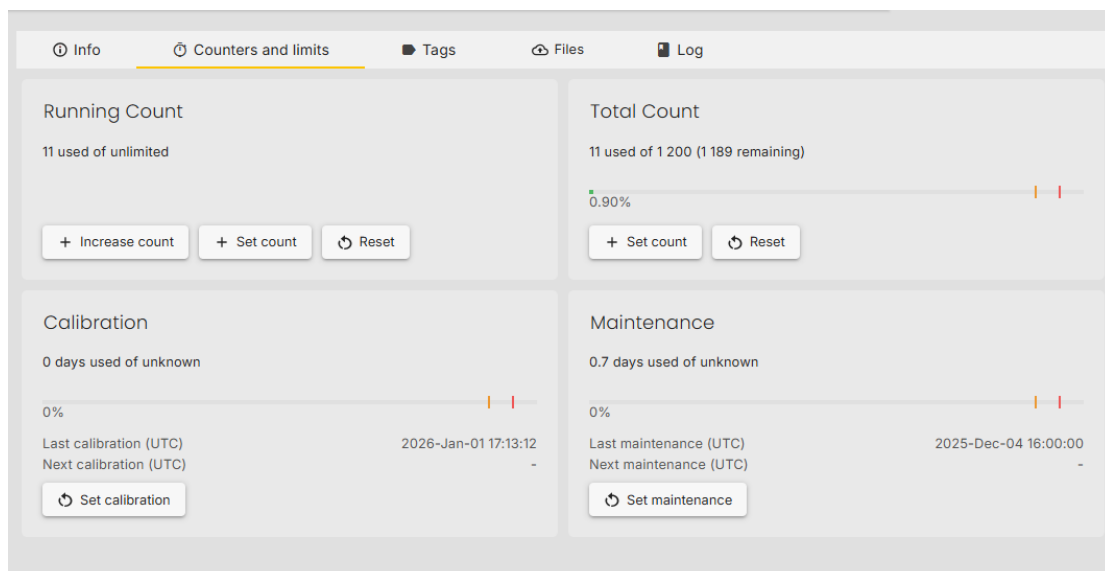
Info | Counters and limits | Tags | Files | Log

Running Count

11 used of unlimited

+ Increase count | + Set count | Reset

Total Count

11 used of 1 200 (1 189 remaining)

0.90%

+ Set count | Reset

Calibration

0 days used of unknown

0%

Last calibration (UTC) 2026-Jan-01 17:13:12
Next calibration (UTC) -

Set calibration

Maintenance

0.7 days used of unknown

0%

Last maintenance (UTC) 2025-Dec-04 16:00:00
Next maintenance (UTC) -

Set maintenance